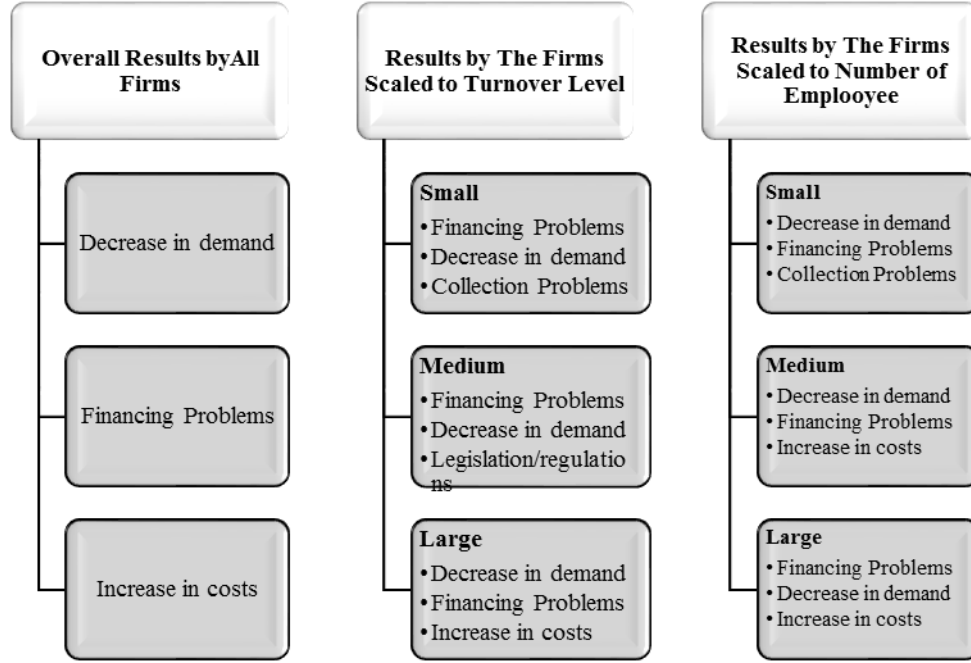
Overall Results byAll Firms

Decrease in demand

Financing Problems

Increase in costs

Results by The Firms Scaled to Turnover Level

Small
• Financing Problems
• Decrease in demand
• Collection Problems

Medium
• Financing Problems
• Decrease in demand
• Legislation/regulations

Large
• Decrease in demand
• Financing Problems
• Increase in costs

Results by The Firms Scaled to Number of Emplooyee

Small
• Decrease in demand
• Financing Problems
• Collection Problems

Medium
• Decrease in demand
• Financing Problems
• Increase in costs

Large
• Financing Problems
• Decrease in demand
• Increase in costs